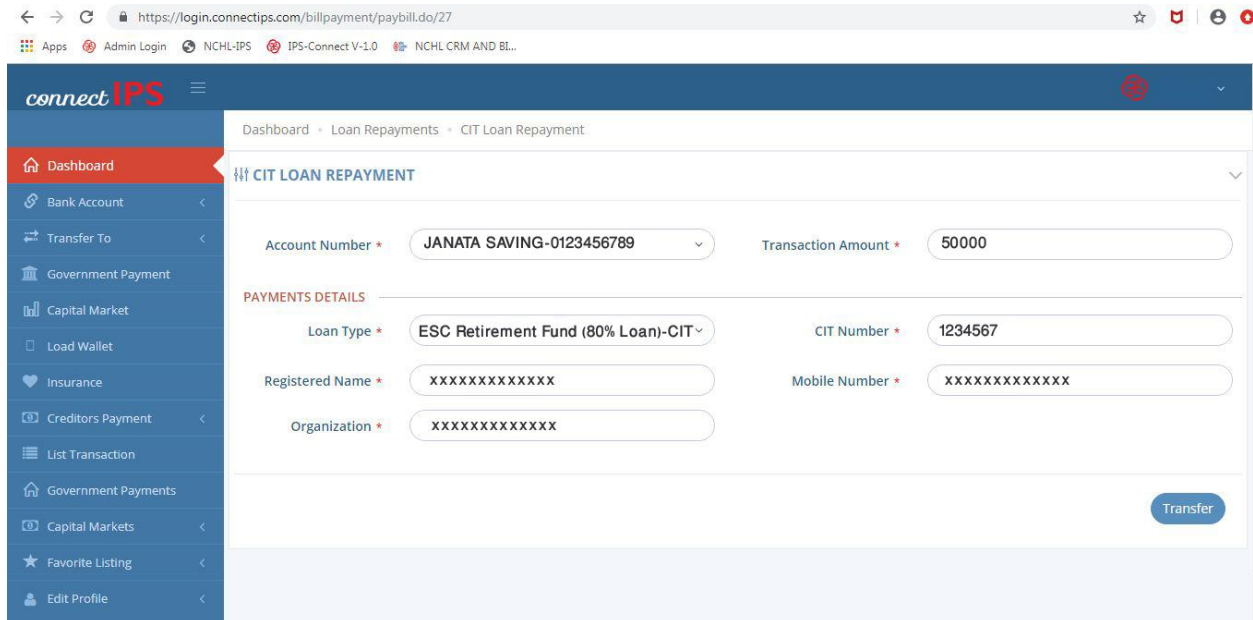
https://login.connectips.com/billpayment/paybill.do/27

Apps Admin Login NCHL-IPS IPS-Connect V-1.0 NCHL CRM AND BI...

connectIPS

Dashboard
Bank Account
Transfer To
Government Payment
Capital Market
Load Wallet
Insurance
Creditors Payment
List Transaction
Government Payments
Capital Markets
Favorite Listing
Edit Profile

Dashboard • Loan Repayments • CIT Loan Repayment

CIT LOAN REPAYMENT

Account Number * JANATA SAVING-0123456789
Transaction Amount * 50000

PAYMENTS DETAILS

Loan Type * ESC Retirement Fund (80% Loan)-CIT
CIT Number * 1234567
Registered Name * xxxxxxxxxxxxx
Mobile Number * xxxxxxxxxxxxx
Organization * xxxxxxxxxxxxx

Transfer